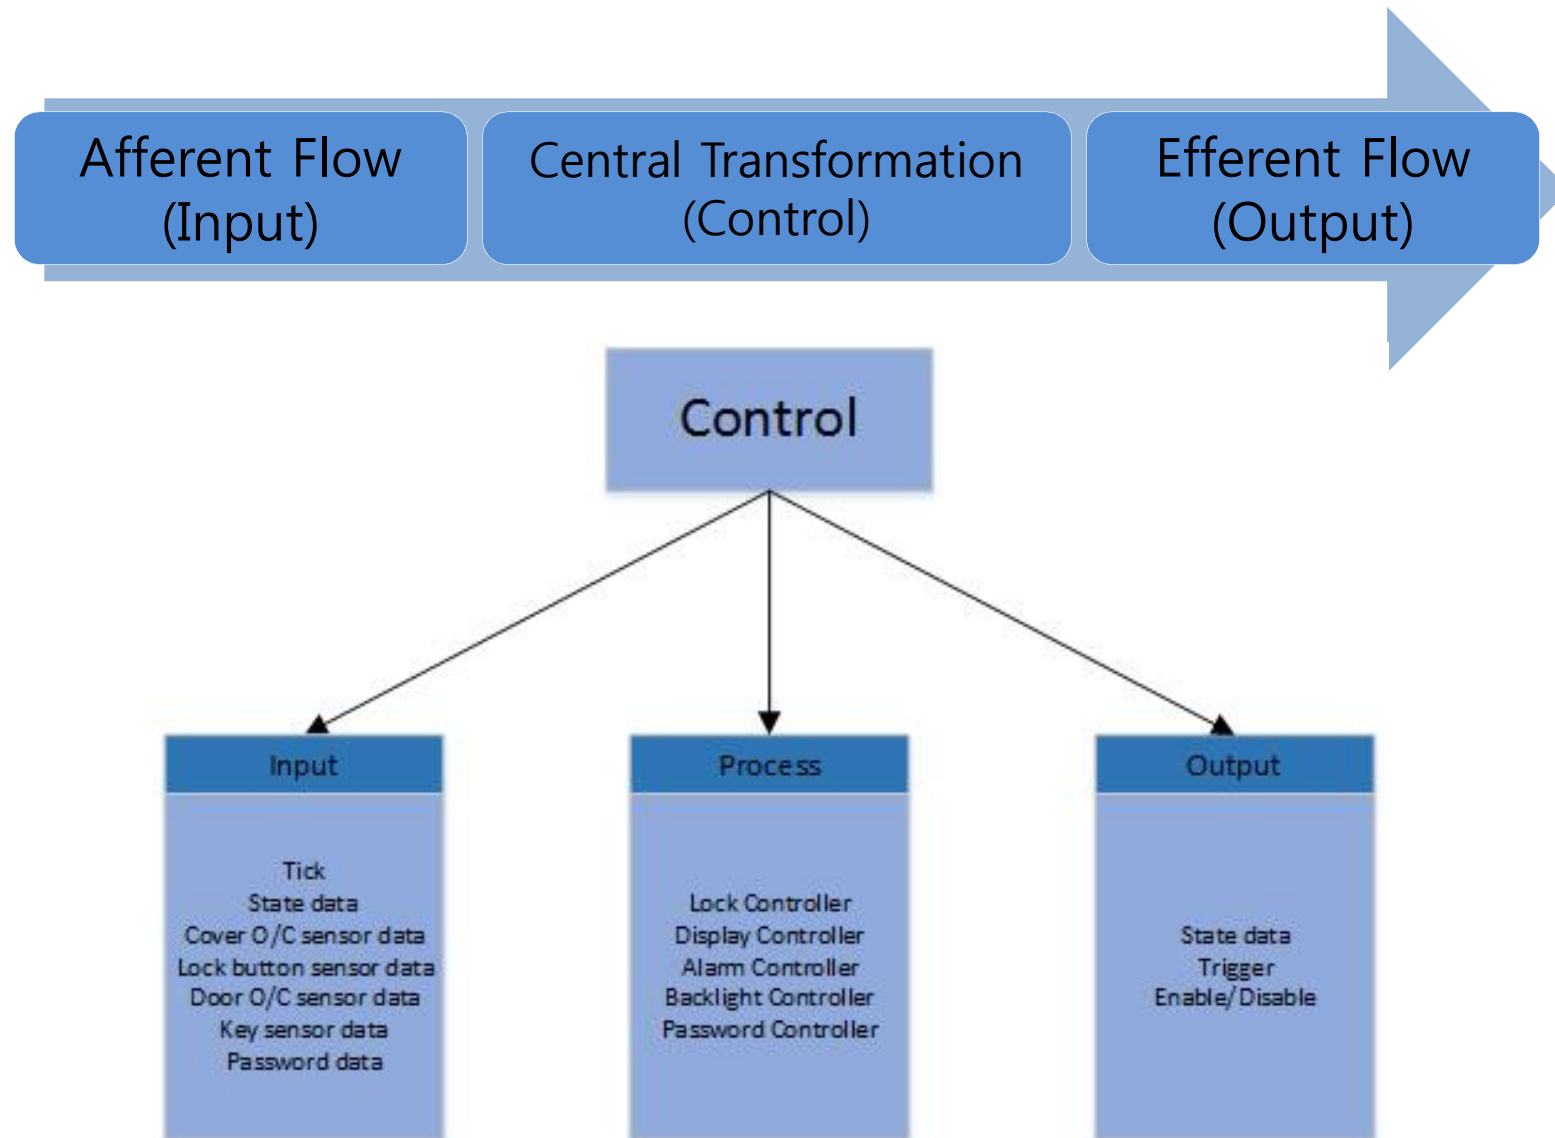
Afferent Flow
(Input)

Central Transformation
(Control)

Efferent Flow
(Output)

Control

Input

Tick
State data
Cover O/C sensor data
Lock button sensor data
Door O/C sensor data
Key sensor data
Password data

Process

Lock Controller
Display Controller
Alarm Controller
Backlight Controller
Password Controller

Output

State data
Trigger
Enable/Disable